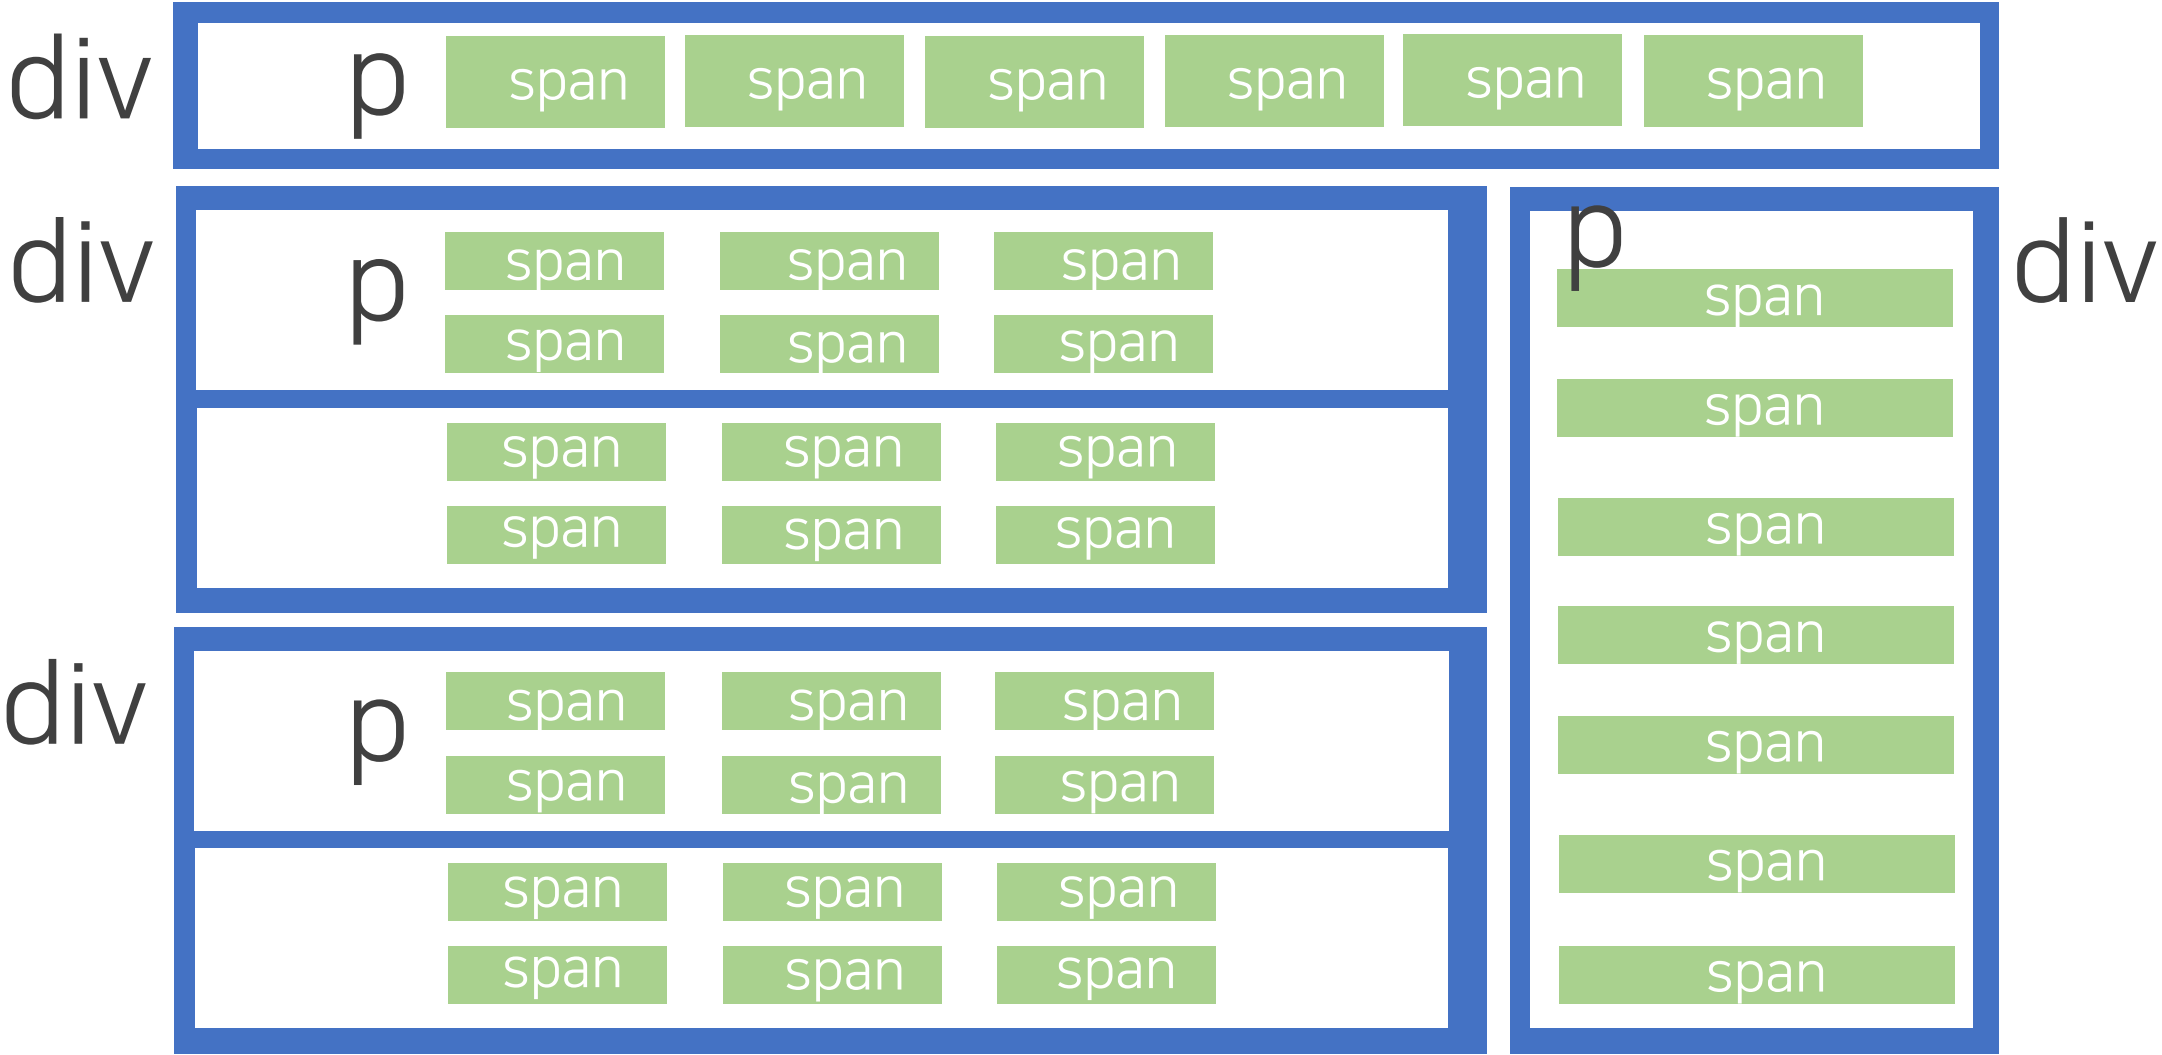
div p span span span span span span

div p span span span
span span span
span span span
span span span

p span
span
span
span
span
span
span
div

div p span span span
span span span
span span span
span span span